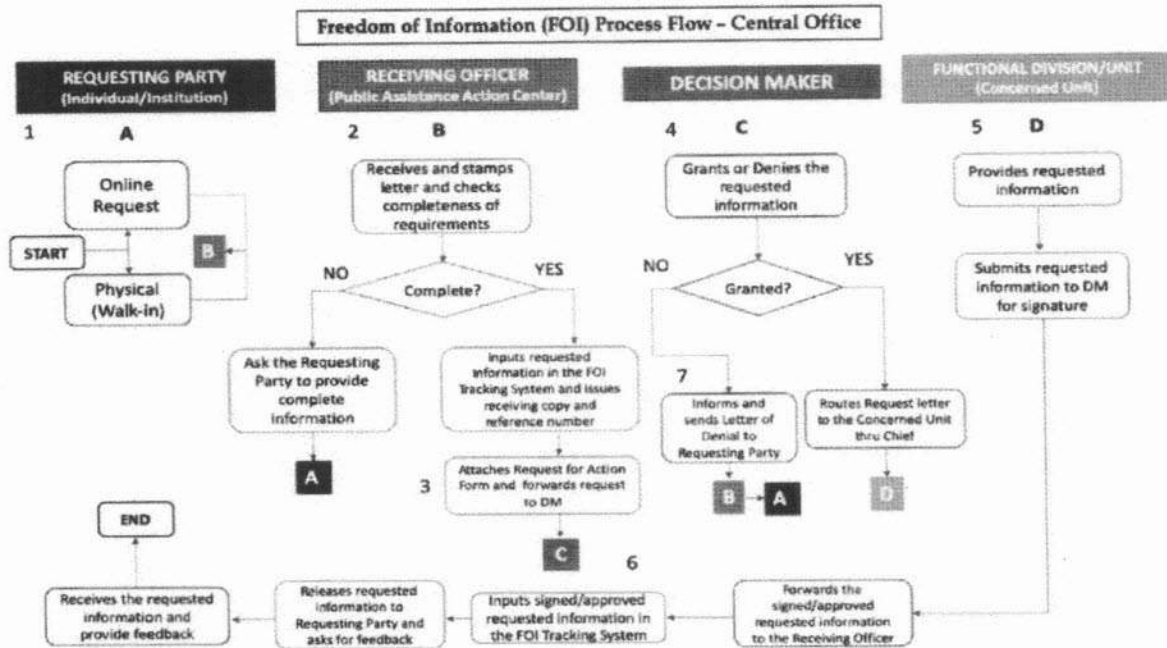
Freedom of Information (FOI) Process Flow – Central Office

REQUESTING PARTY
(Individual/Institution)

1 A

Online Request

START

B

Physical (Walk-in)

RECEIVING OFFICER
(Public Assistance Action Center)

2 B

Receives and stamps letter and checks completeness of requirements

NO

Complete?

YES

Ask the Requesting Party to provide complete information

A

Inputs requested information in the FOI Tracking System and issues receiving copy and reference number

3

Attaches Request for Action Form and forwards request to DM

C

DECISION MAKER

4 C

Grants or Denies the requested information

NO

Granted?

YES

7

Informs and sends Letter of Denial to Requesting Party

B A

Routes Request letter to the Concerned Unit thru Chief

D

FUNCTIONAL DIVISION/UNIT
(Concerned Unit)

5 D

Provides requested information

Submits requested information to DM for signature

6

END

Receives the requested information and provide feedback

Releases requested information to Requesting Party and asks for feedback

Inputs signed/approved requested information in the FOI Tracking System

Forwards the signed/approved requested information to the Receiving Officer